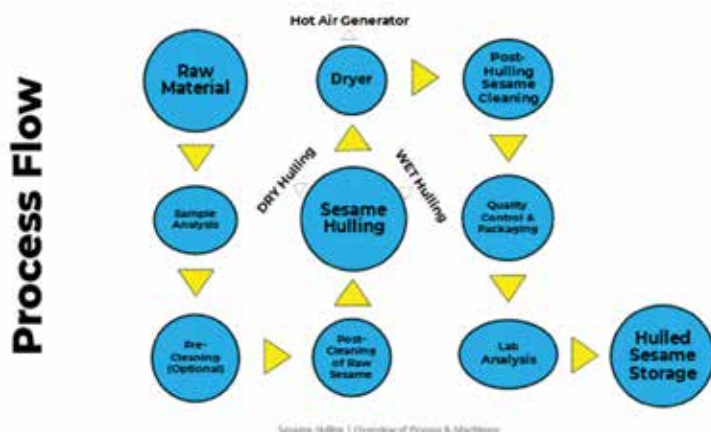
Process Flow

Hot Air Generator

Raw Material

Dryer

Post-Hulling Sesame Cleaning

DRY Hulling

WET Hulling

Sample Analysis

Sesame Hulling

Quality Control & Packaging

Pre-Cleaning (Optional)

Post-Cleaning of Raw Sesame

Lab Analysis

Hulled Sesame Storage

Sesame Hulling | Overview of Process & Machinery